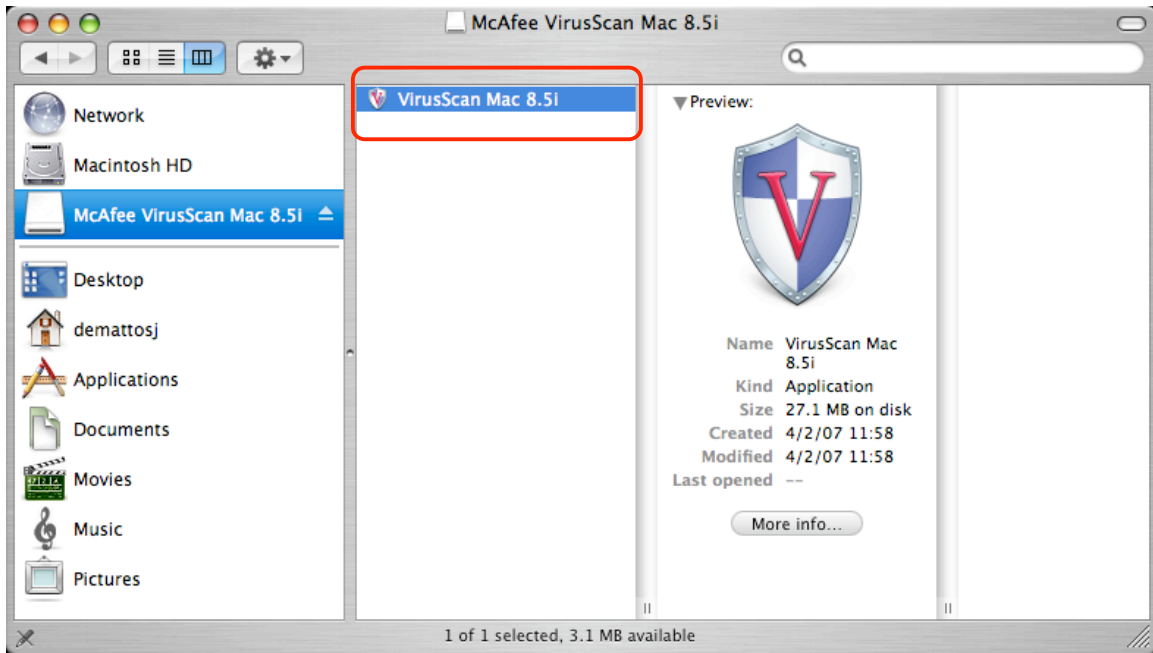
McAfee VirusScan Mac 8.5i

Network
Macintosh HD
McAfee VirusScan Mac 8.5i
Desktop
demattosj
Applications
Documents
Movies
Music
Pictures

VirusScan Mac 8.5i

Preview:

V

| Name | VirusScan Mac 8.5i |
|---|---|
| Kind | Application |
| Size | 27.1 MB on disk |
| Created | 4/2/07 11:58 |
| Modified | 4/2/07 11:58 |
| Last opened | -- |

More info...

1 of 1 selected, 3.1 MB available